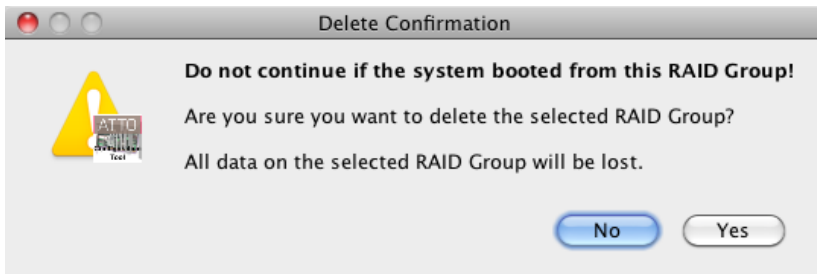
Delete Confirmation

ATTO

Tool

Do not continue if the system booted from this RAID Group!

Are you sure you want to delete the selected RAID Group?

All data on the selected RAID Group will be lost.

No

Yes